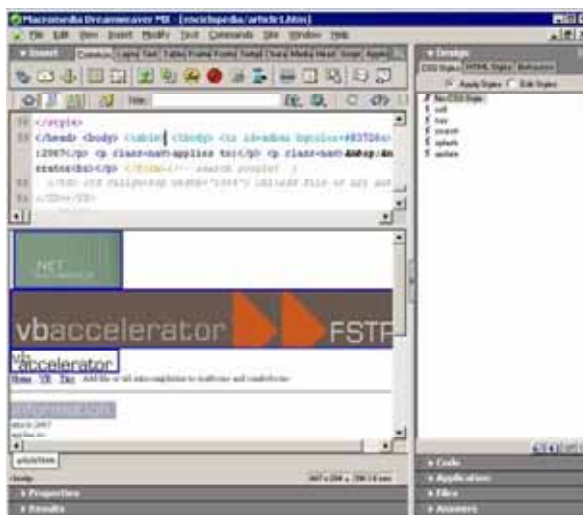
Macromedia Dreamweaver MX - [encyclopedia/article1.htm]

File Edit View Insert Modify Text Commands Site Window Help

Insert Common Layout Text Tables Frames Forms Templates Characters Media Head Script Application

Title:

</style>

</head> <body> <table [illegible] <tbody> <tr id=menu bgcolor=#83726>

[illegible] <p class=nav>applies to:</p> <p class=nav>&nbsp;&n

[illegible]

vbaccelerator FSTP

vbaccelerator

Home VB Tips Add file or url auto-completion to textboxes and comboboxes

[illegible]

Design

CSS Styles HTML Styles Behaviors

Apply Styles Edit Styles

No CSS Style

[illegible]

nav

search

splash

update

Code

Application

Files

Answers

Properties

Results